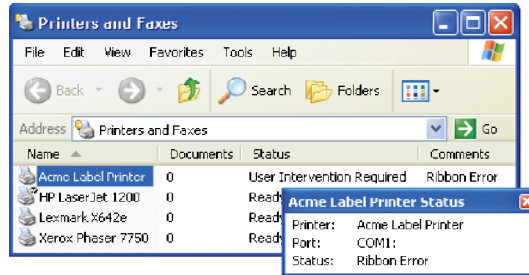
Printers and Faxes

File Edit View Favorites Tools Help

Back Search Folders

Address Printers and Faxes Go

| Name | Documents | Status | Comments |
|---|---|---|---|
| Acme Label Printer | 0 | User Intervention Required | Ribbon Error |
| HP LaserJet 1200 | 0 | Ready | |
| Lexmark X642e | 0 | Ready | |
| Xerox Phaser 7750 | 0 | Ready | |

Acme Label Printer Status

Printer: Acme Label Printer
Port: COM1:
Status: Ribbon Error